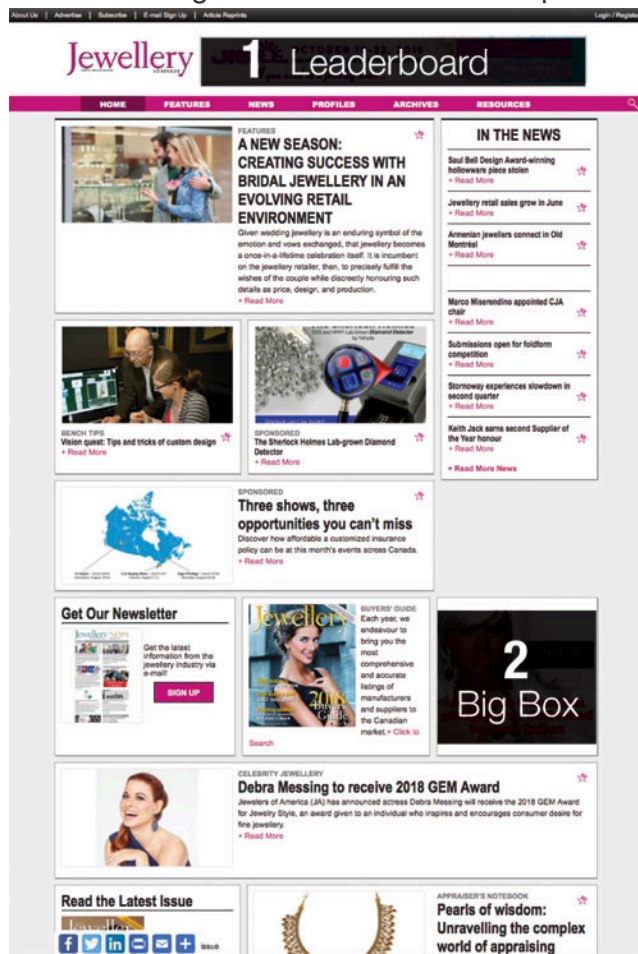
About Us | Advertise | Subscribe | E-mail Sign Up | Article Reprints

Login / Register

Jewellery

1 Leaderboard

HOME FEATURES NEWS PROFILES ARCHIVES RESOURCES

FEATURES

A NEW SEASON: CREATING SUCCESS WITH BRIDAL JEWELLERY IN AN EVOLVING RETAIL ENVIRONMENT

Given wedding jewellery is an enduring symbol of the emotion and vows exchanged, that jewellery becomes a once-in-a-lifetime celebration itself. It is incumbent on the jewellery retailer, then, to precisely fulfill the wishes of the couple while discreetly honouring such details as price, design, and production.

+ Read More

IN THE NEWS

Saul Bell Design Award-winning holloware piece stolen
+ Read More

Jewellery retail sales grow in June
+ Read More

Armenian jewellers connect in Old Montréal
+ Read More

Marco Miserendino appointed CJA chair
+ Read More

Submissions open for foldform competition
+ Read More

Stornoway experiences slowdown in second quarter
+ Read More

Keith Jack earns second Supplier of the Year honour
+ Read More

+ Read More News

BENCH TIPS

Vision quest: Tips and tricks of custom design

+ Read More

SPONSORED

The Sherlock Holmes Lab-grown Diamond Detector

+ Read More

SPONSORED

Three shows, three opportunities you can't miss

Discover how affordable a customized insurance policy can be at this month's events across Canada.

+ Read More

Get Our Newsletter

Get the latest information from the jewellery industry via e-mail!

SIGN UP

BUYERS' GUIDE

Each year, we endeavour to bring you the most comprehensive and accurate listings of manufacturers and suppliers to the Canadian market. + Click to Search

2 Big Box

CELEBRITY JEWELLERY

Debra Messing to receive 2018 GEM Award

Jewelers of America (JA) has announced actress Debra Messing will receive the 2018 GEM Award for Jewelry Style, an award given to an individual who inspires and encourages consumer desire for fine jewellery.

+ Read More

Read the Latest Issue

issue

APPRAISER'S NOTEBOOK

Pearls of wisdom: Unravelling the complex world of appraising